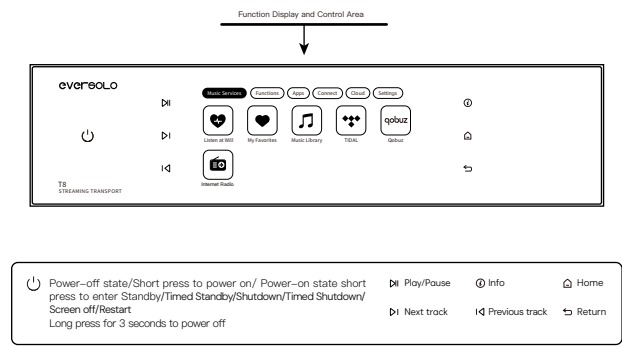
Function Display and Control Area

eversolo

Music Services Functions Apps Connect Cloud Settings

Listen at Will My Favorites Music Library TIDAL qobuz Qobuz

Internet Radio

T8
STREAMING TRANSPORT

Power-off state/Short press to power on/ Power-on state short press to enter Standby/Timed Standby/Shutdown/Timed Shutdown/ Screen off/Restart
Long press for 3 seconds to power off

Play/Pause

Info

Home

Next track

Previous track

Return